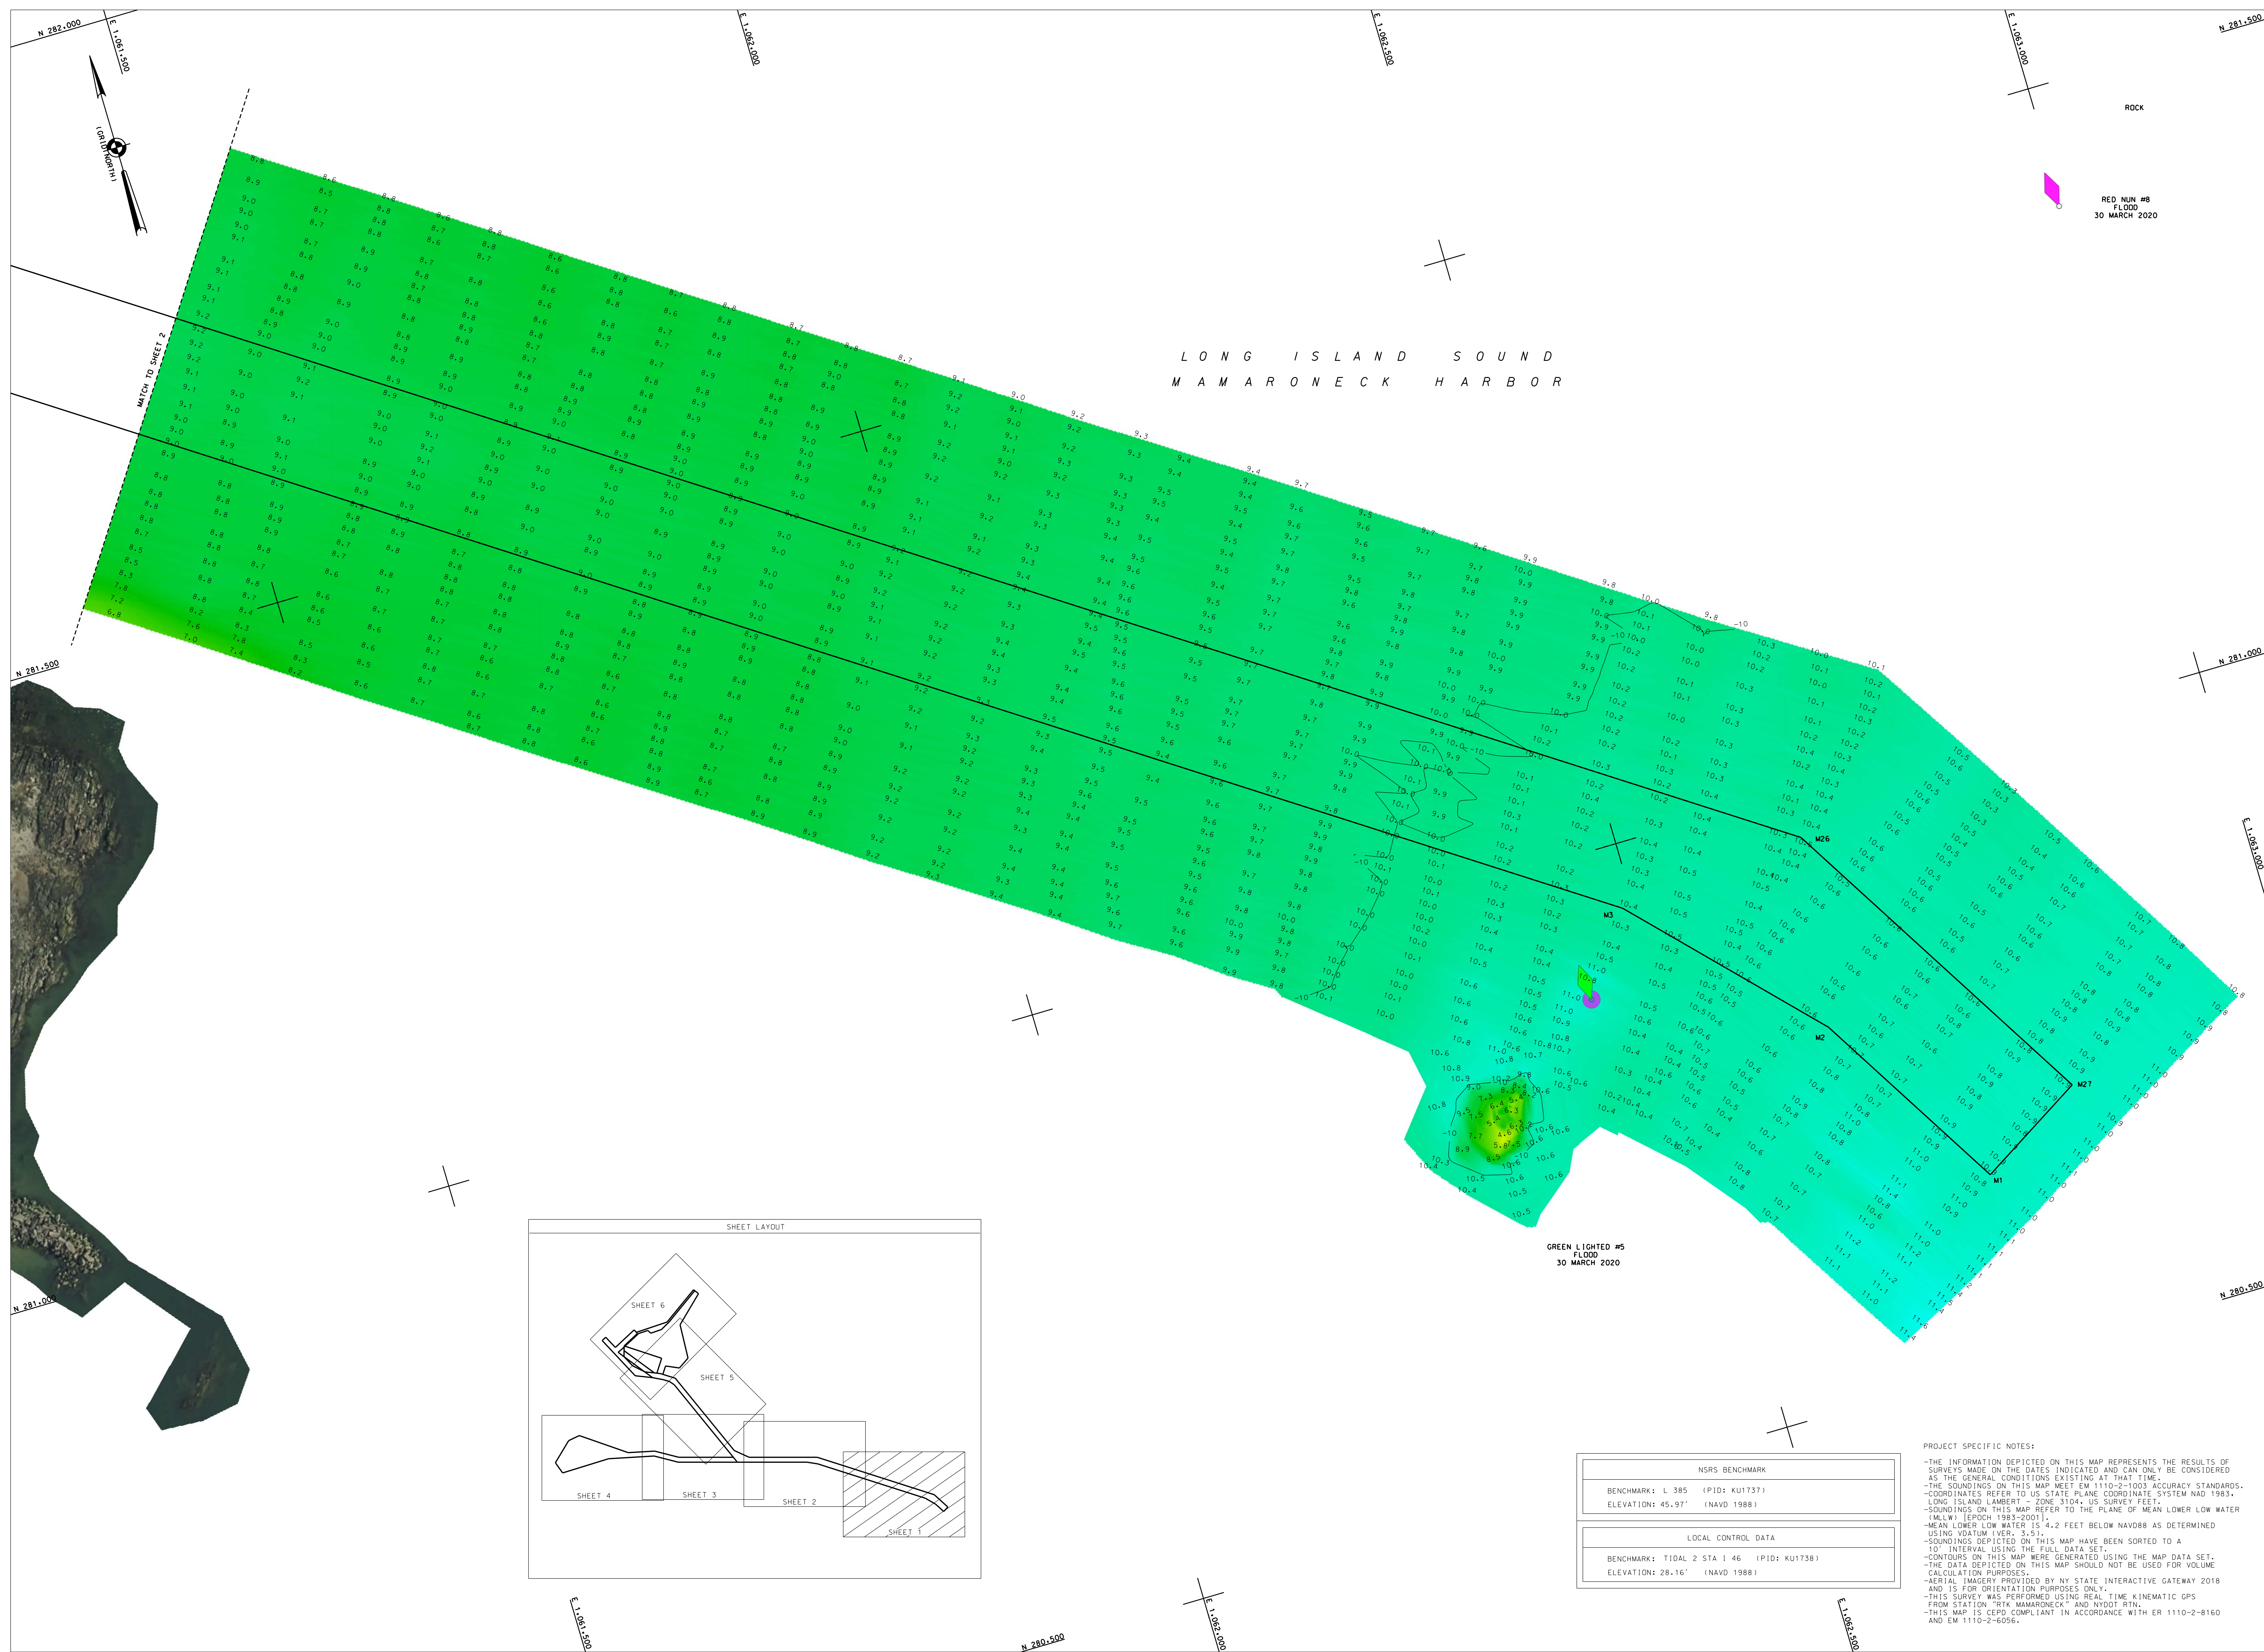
N 282,000
E 1,061,500
E 1,062,000
E 1,062,500
E 1,063,000
N 281,500

(GRID NORTH)

ROCK

RED NUN #8
FLOOD
30 MARCH 2020

MATCH TO SHEET 2

L O N G   I S L A N D   S O U N D
M A M A R O N E C K   H A R B O R

N 281,500
N 281,000
E 1,063,000
N 281,000
N 280,500

M26
M3
M2
M27
M1

GREEN LIGHTED #5
FLOOD
30 MARCH 2020

SHEET LAYOUT

SHEET 6
SHEET 5
SHEET 4
SHEET 3
SHEET 2
SHEET 1

NSRS BENCHMARK

BENCHMARK: L 385 (PID: KU1737)
ELEVATION: 45.97' (NAVD 1988)

LOCAL CONTROL DATA

BENCHMARK: TIDAL 2 STA 1 46 (PID: KU1738)
ELEVATION: 28.16' (NAVD 1988)

PROJECT SPECIFIC NOTES:

-THE INFORMATION DEPICTED ON THIS MAP REPRESENTS THE RESULTS OF SURVEYS MADE ON THE DATES INDICATED AND CAN ONLY BE CONSIDERED AS THE GENERAL CONDITIONS EXISTING AT THAT TIME.
-THE SOUNDINGS ON THIS MAP MEET EM 1110-2-1003 ACCURACY STANDARDS.
-COORDINATES REFER TO US STATE PLANE COORDINATE SYSTEM NAD 1983, LONG ISLAND LAMBERT - ZONE 3104, US SURVEY FEET.
-SOUNDINGS ON THIS MAP REFER TO THE PLANE OF MEAN LOWER LOW WATER (MLLW) [EPOCH 1983-2001].
-MEAN LOWER LOW WATER IS 4.2 FEET BELOW NAVD88 AS DETERMINED USING VDATUM (VER. 3.5).
-SOUNDINGS DEPICTED ON THIS MAP HAVE BEEN SORTED TO A 10' INTERVAL USING THE FULL DATA SET.
-CONTOURS ON THIS MAP WERE GENERATED USING THE MAP DATA SET.
-THE DATA DEPICTED ON THIS MAP SHOULD NOT BE USED FOR VOLUME CALCULATION PURPOSES.
-AERIAL IMAGERY PROVIDED BY NY STATE INTERACTIVE GATEWAY 2018 AND IS FOR ORIENTATION PURPOSES ONLY.
-THIS SURVEY WAS PERFORMED USING REAL TIME KINEMATIC GPS FROM STATION "RTK MAMARONECK" AND NYDOT RTN.
-THIS MAP IS CEPD COMPLIANT IN ACCORDANCE WITH ER 1110-2-8160 AND EM 1110-2-6056.

E 1,061,500
N 280,500
E 1,062,000
E 1,062,500